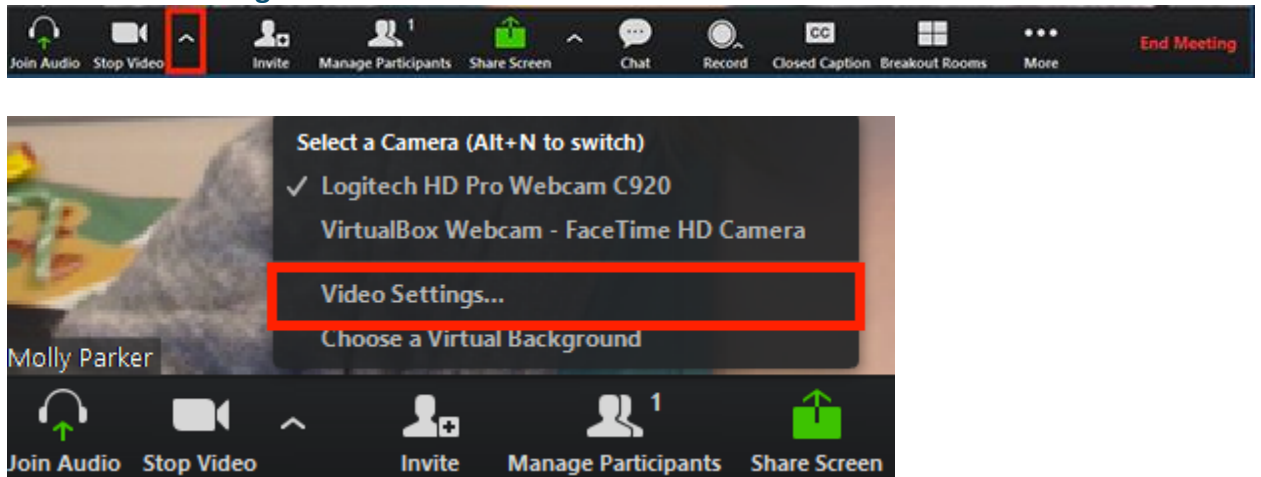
Join Audio Stop Video Invite 1 Manage Participants Share Screen Chat Record CC Closed Caption Breakout Rooms More End Meeting

Select a Camera (Alt+N to switch)
✓ Logitech HD Pro Webcam C920
VirtualBox Webcam - FaceTime HD Camera
Video Settings...
Choose a Virtual Background

Molly Parker

Join Audio Stop Video Invite 1 Manage Participants Share Screen